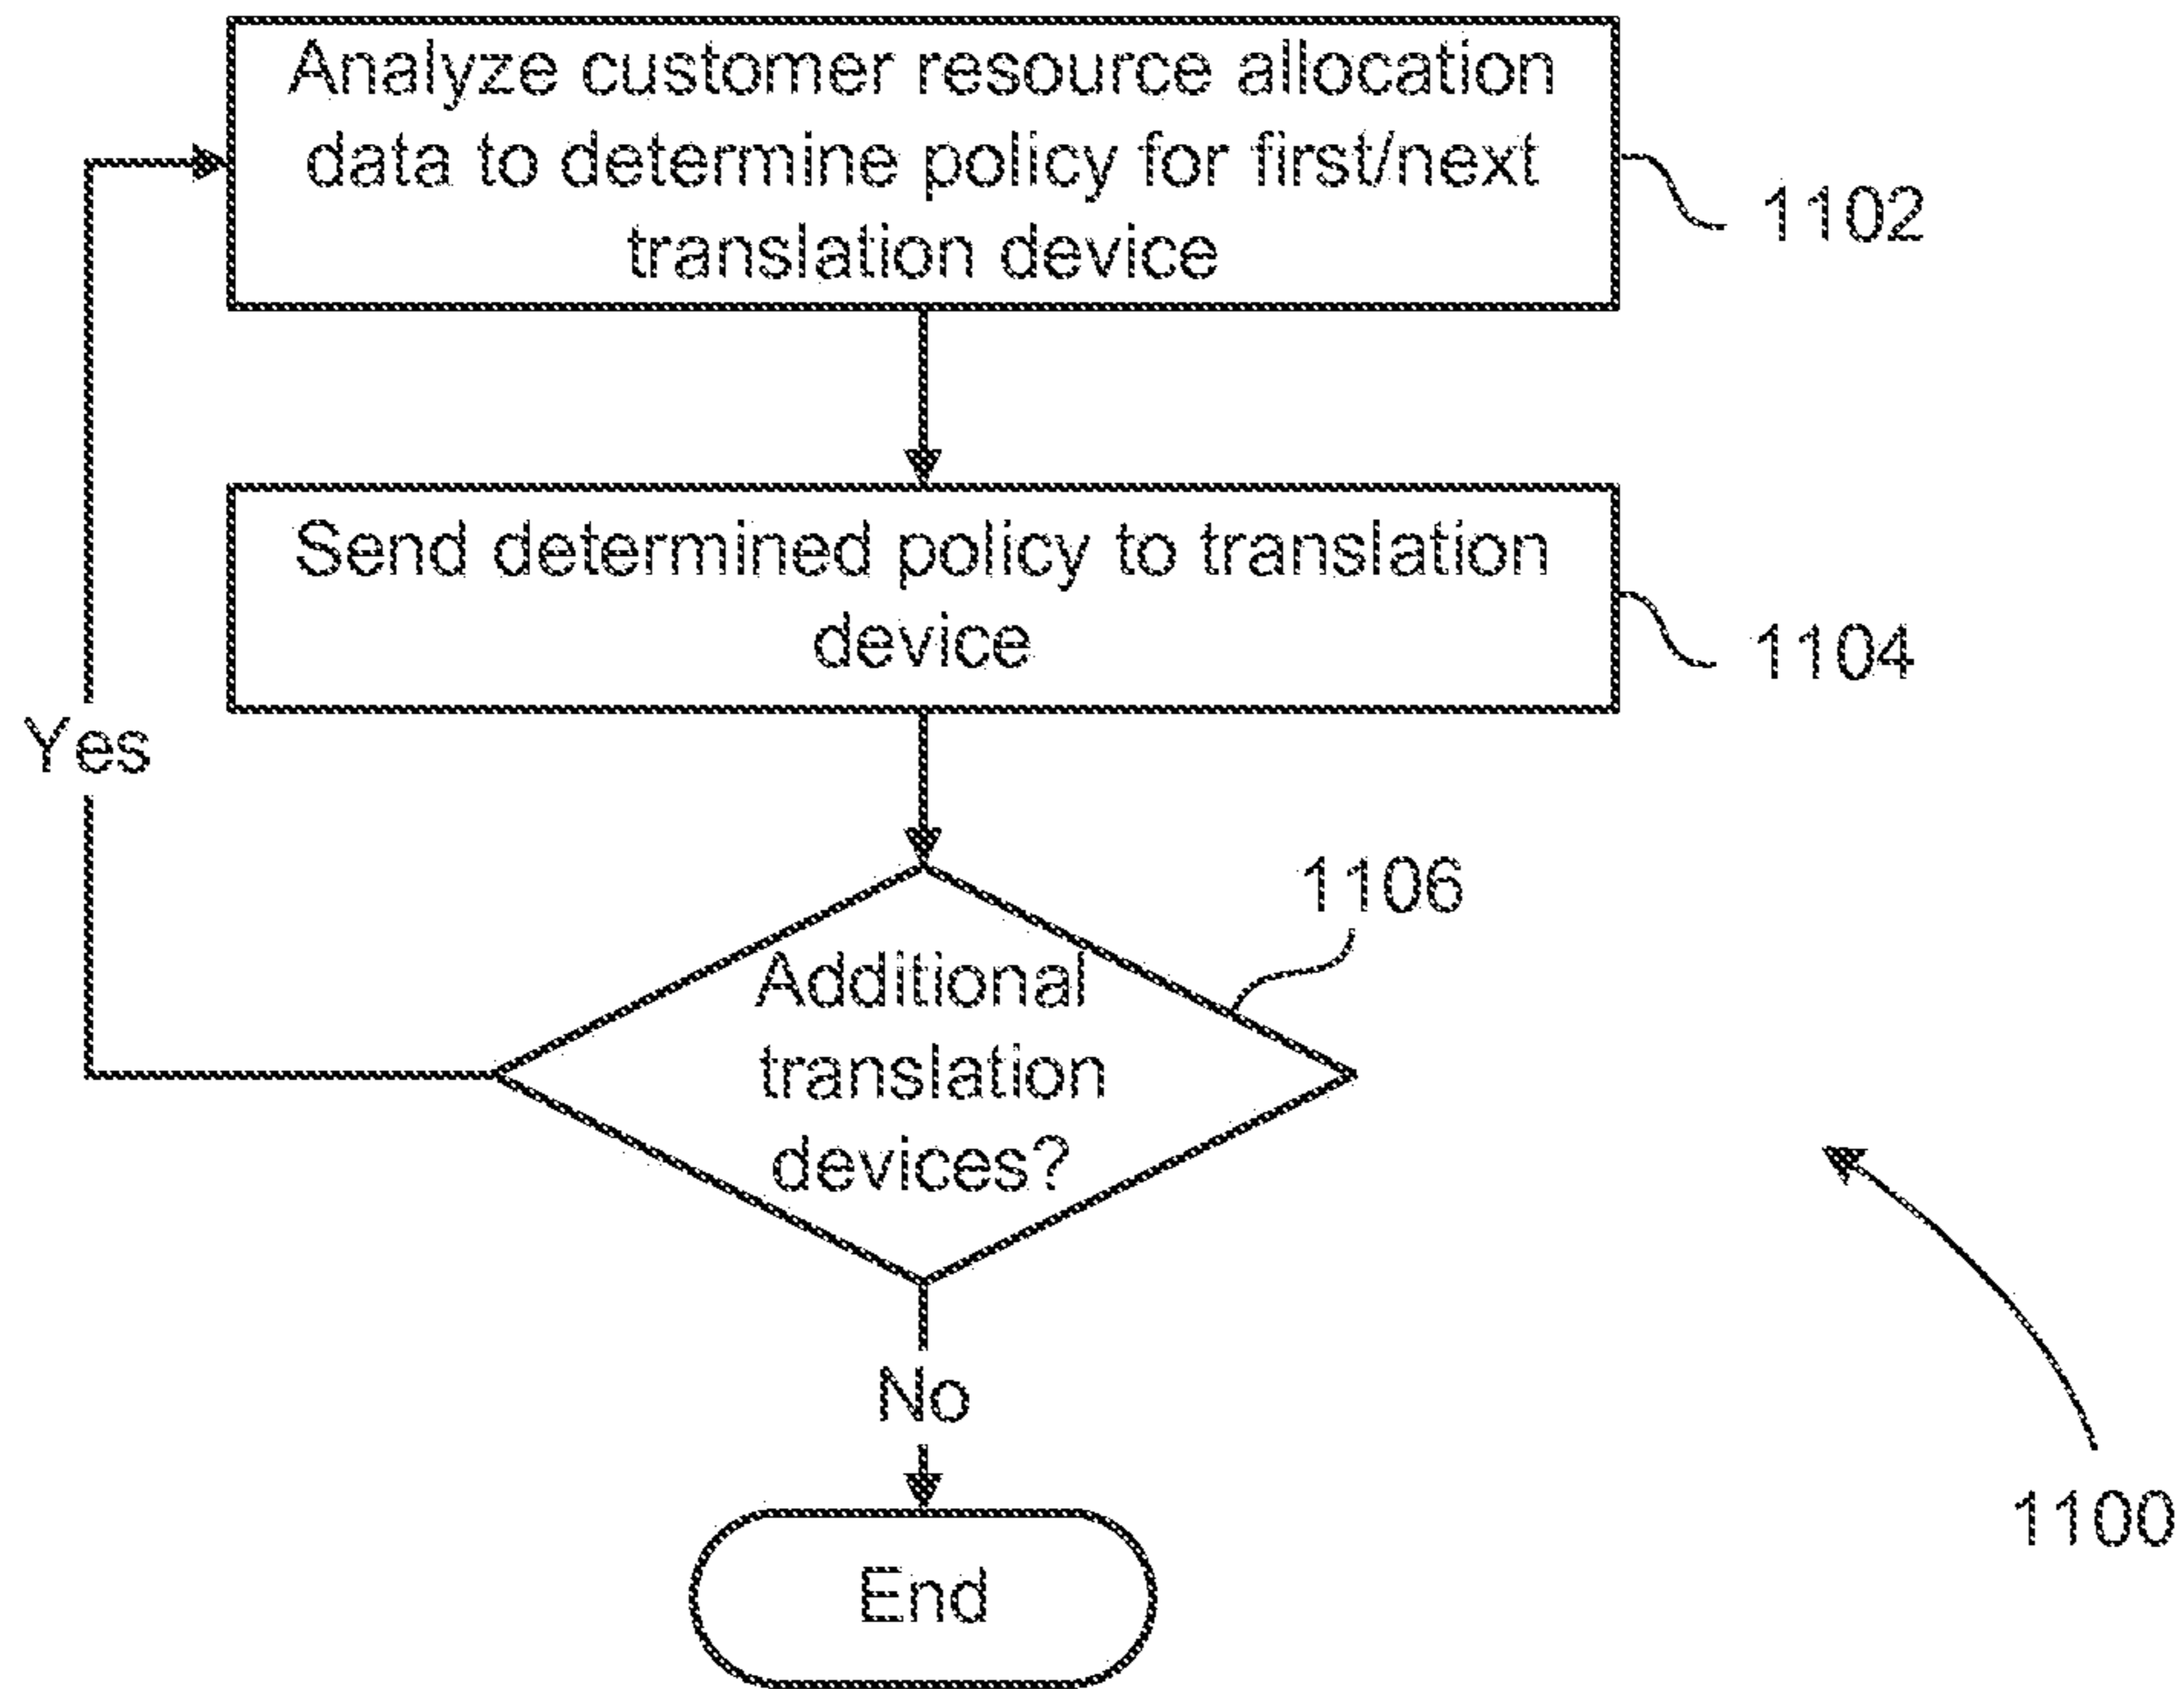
Analyze customer resource allocation data to determine policy for first/next translation device

1102

Send determined policy to translation device

1104

Yes

1106

Additional translation devices?

No

End

1100